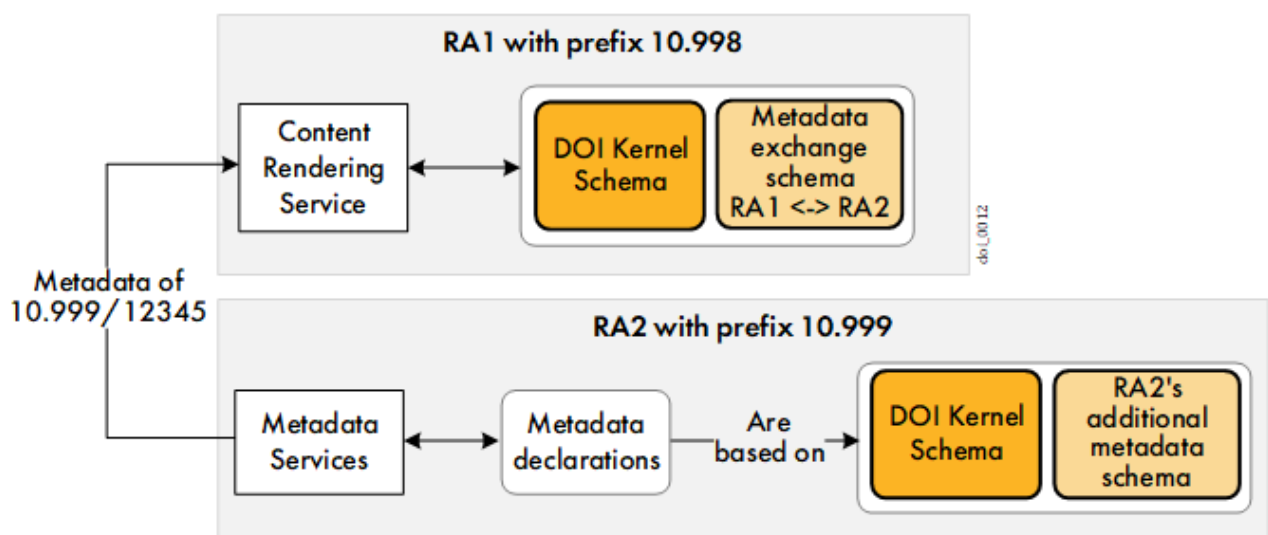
RA1 with prefix 10.998

Content Rendering Service

DOI Kernel Schema

Metadata exchange schema RA1 <-> RA2

doi_0012

Metadata of 10.999/12345

RA2 with prefix 10.999

Metadata Services

Metadata declarations

Are based on

DOI Kernel Schema

RA2's additional metadata schema